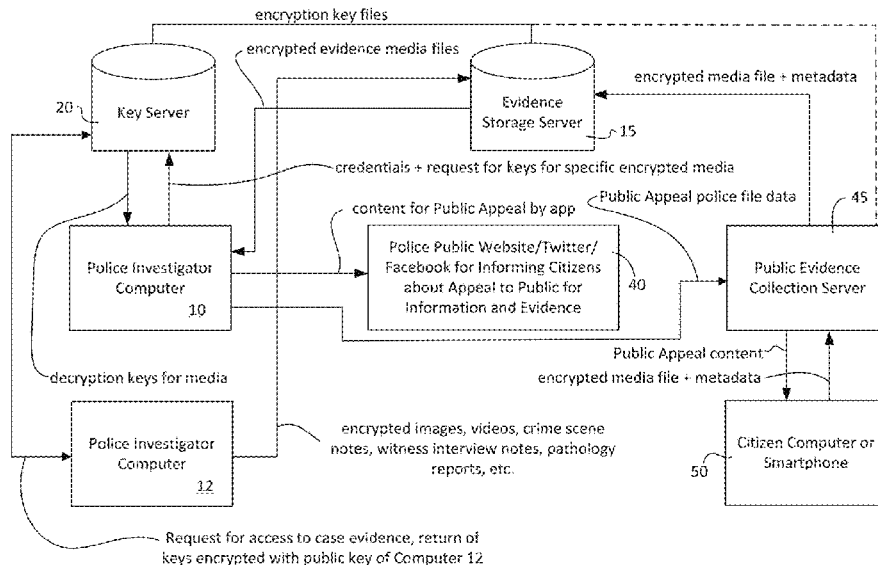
encryption key files

encrypted evidence media files

20

Key Server

Evidence Storage Server

15

encrypted media file + metadata

credentials + request for keys for specific encrypted media

content for Public Appeal by app

Public Appeal police file data

45

Police Investigator Computer

10

Police Public Website/Twitter/ Facebook for Informing Citizens about Appeal to Public for Information and Evidence

40

Public Evidence Collection Server

Public Appeal content

decryption keys for media

encrypted media file + metadata

Police Investigator Computer

12

encrypted images, videos, crime scene notes, witness interview notes, pathology reports, etc.

50

Citizen Computer or Smartphone

Request for access to case evidence, return of keys encrypted with public key of Computer 12